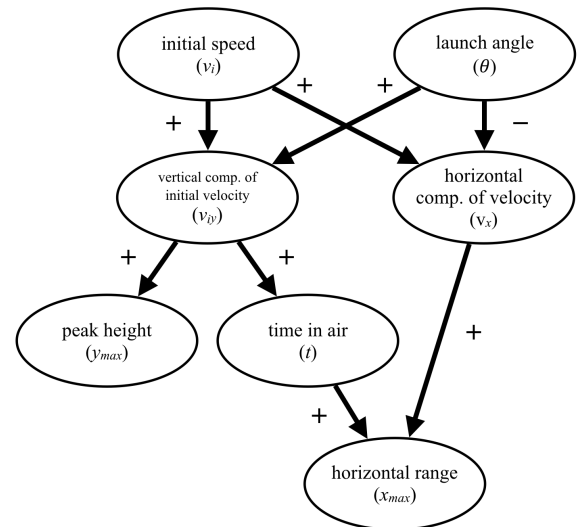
initial speed
($v_i$)

launch angle
($\theta$)

+

+

+

−

vertical comp. of initial velocity
($v_{iy}$)

horizontal comp. of velocity
($v_x$)

+

+

peak height
($y_{max}$)

time in air
($t$)

+

+

horizontal range
($x_{max}$)